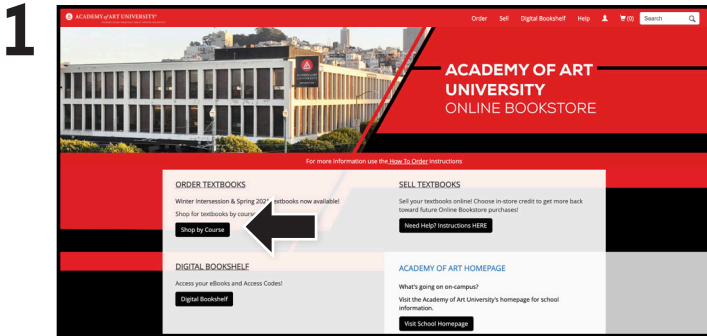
1

ACADEMY of ART UNIVERSITY

Order Sell Digital Bookshelf Help (0) Search

ACADEMY OF ART UNIVERSITY ONLINE BOOKSTORE

For more information use the How To Order instructions

ORDER TEXTBOOKS

Winter Intersession & Spring 202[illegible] textbooks now available!

Shop for textbooks by course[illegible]

Shop by Course

SELL TEXTBOOKS

Sell your textbooks online! Choose in-store credit to get more back toward future Online Bookstore purchases!

Need Help? Instructions HERE

DIGITAL BOOKSHELF

Access your eBooks and Access Codes!

Digital Bookshelf

ACADEMY OF ART HOMEPAGE

What's going on on-campus?

Visit the Academy of Art University's homepage for school information.

Visit School Homepage